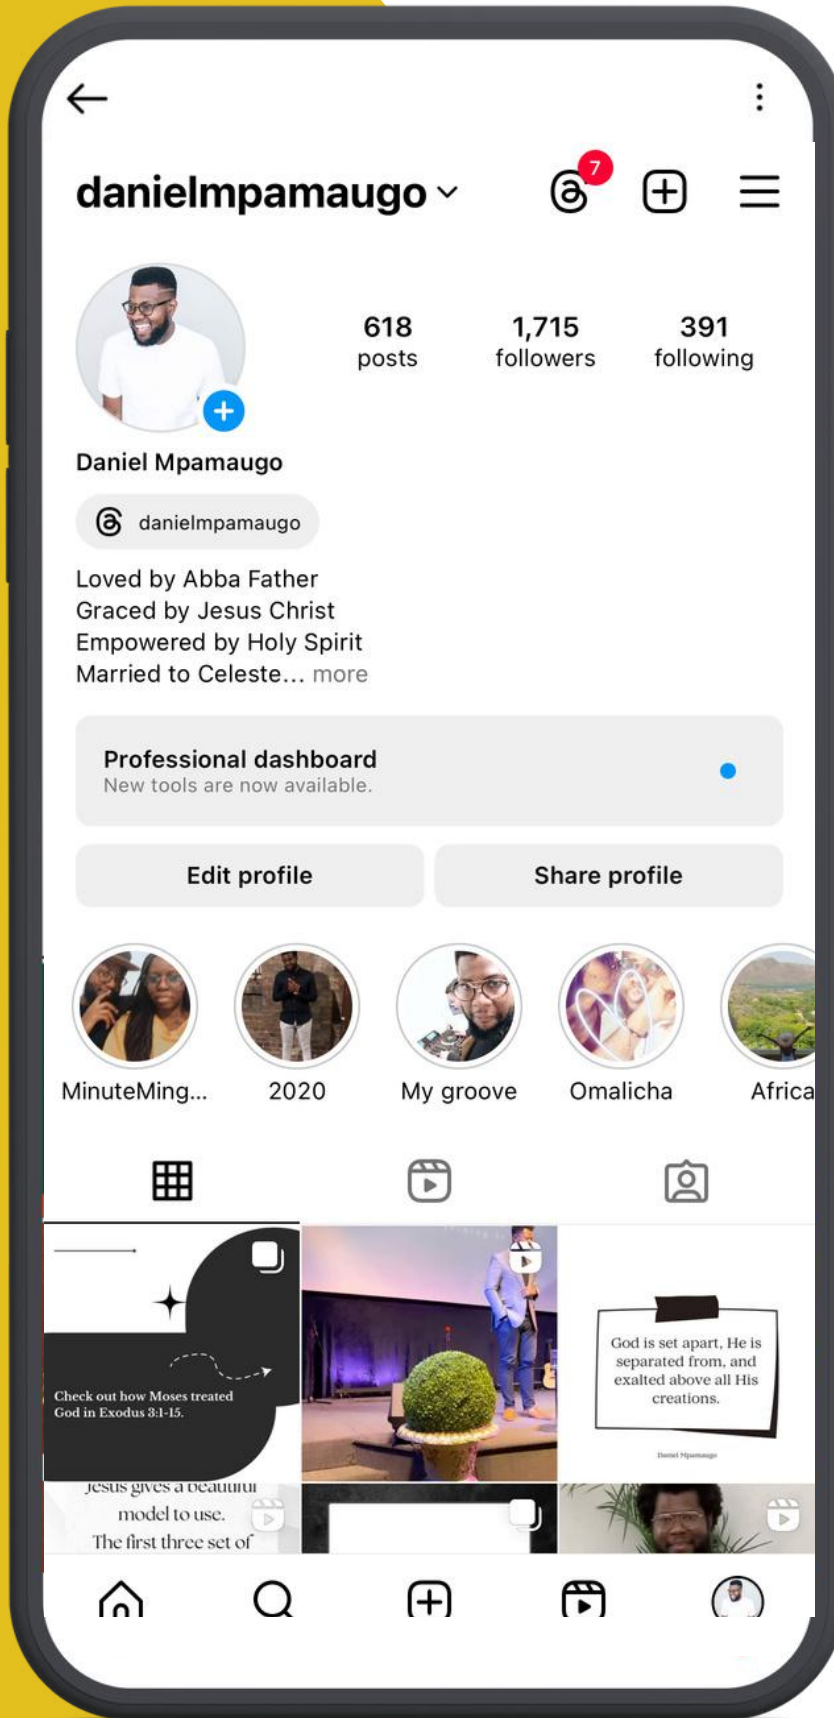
danielmpamaugo

7

618 posts

1,715 followers

391 following

Daniel Mpamaugo

danielmpamaugo

Loved by Abba Father
Graced by Jesus Christ
Empowered by Holy Spirit
Married to Celeste... more

Professional dashboard
New tools are now available.

Edit profile

Share profile

MinuteMing...

2020

My groove

Omalicha

Africa

Check out how Moses treated God in Exodus 3:1-15.

God is set apart, He is separated from, and exalted above all His creations.

Daniel Mpamaugo

Jesus gives a beautiful model to use. The first three set of